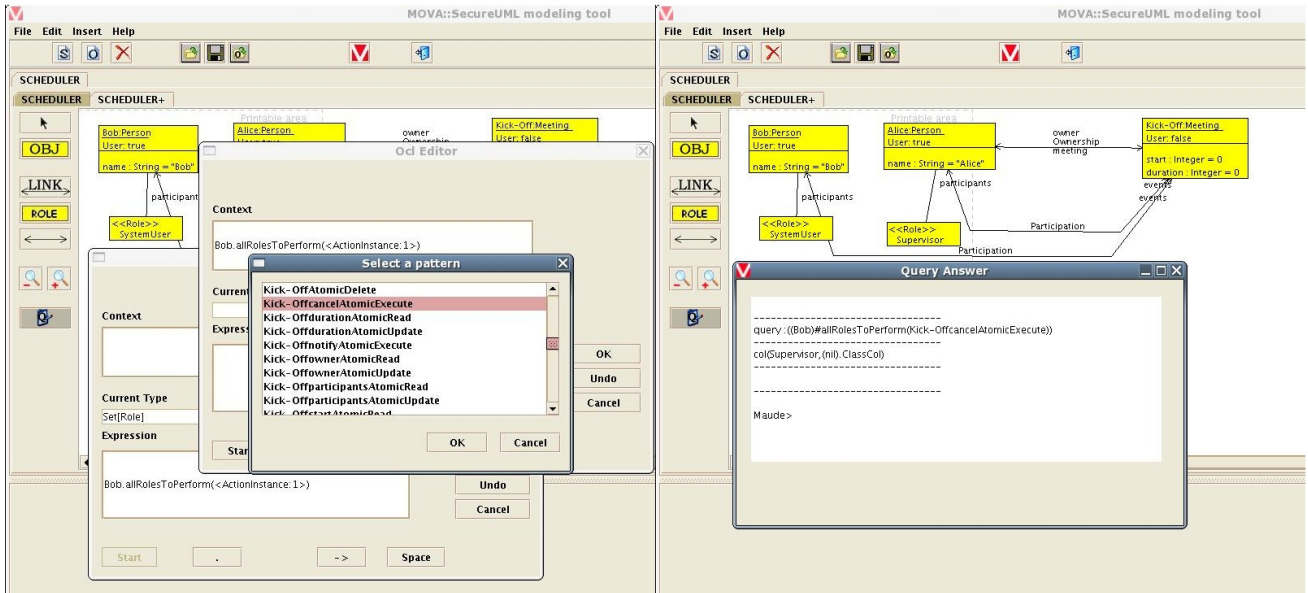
MOVA::SecureUML modeling tool
File Edit Insert Help
SCHEDULER
SCHEDULER SCHEDULER+
OBJ
LINK
ROLE
Printable area
Bob:Person
User: true
name : String = "Bob"
Alice:Person
User: true
owner
Ownership
Kick-Off:Meeting
User: false
participants
<<Role>>
SystemUser
Ocl Editor
Context
Bob.allRolesToPerform(<ActionInstance:1>)
Current
Express
Context
Current Type
Set[Role]
Expression
Bob.allRolesToPerform(<ActionInstance:1>)
Start . -> Space
Undo
Cancel
Star
OK
Undo
Cancel
Select a pattern
Kick-OffAtomicDelete
Kick-OffcancelAtomicExecute
Kick-OffdurationAtomicRead
Kick-OffdurationAtomicUpdate
Kick-OffnotifyAtomicExecute
Kick-OffownerAtomicRead
Kick-OffownerAtomicUpdate
Kick-OffparticipantsAtomicRead
Kick-OffparticipantsAtomicUpdate
Kick-OffstartAtomicRead
OK Cancel

MOVA::SecureUML modeling tool
File Edit Insert Help
SCHEDULER
SCHEDULER SCHEDULER+
OBJ
LINK
ROLE
Printable area
Bob:Person
User: true
name : String = "Bob"
Alice:Person
User: true
name : String = "Alice"
owner
Ownership
meeting
Kick-Off:Meeting
User: false
start : Integer = 0
duration : Integer = 0
participants
participants
events
events
Participation
Participation
<<Role>>
SystemUser
<<Role>>
Supervisor
Query Answer
--------------------------------
query : ((Bob)#allRolesToPerform(Kick-OffcancelAtomicExecute))
--------------------------------
col(Supervisor, (nil). ClassCol)
--------------------------------

--------------------------------

Maude>